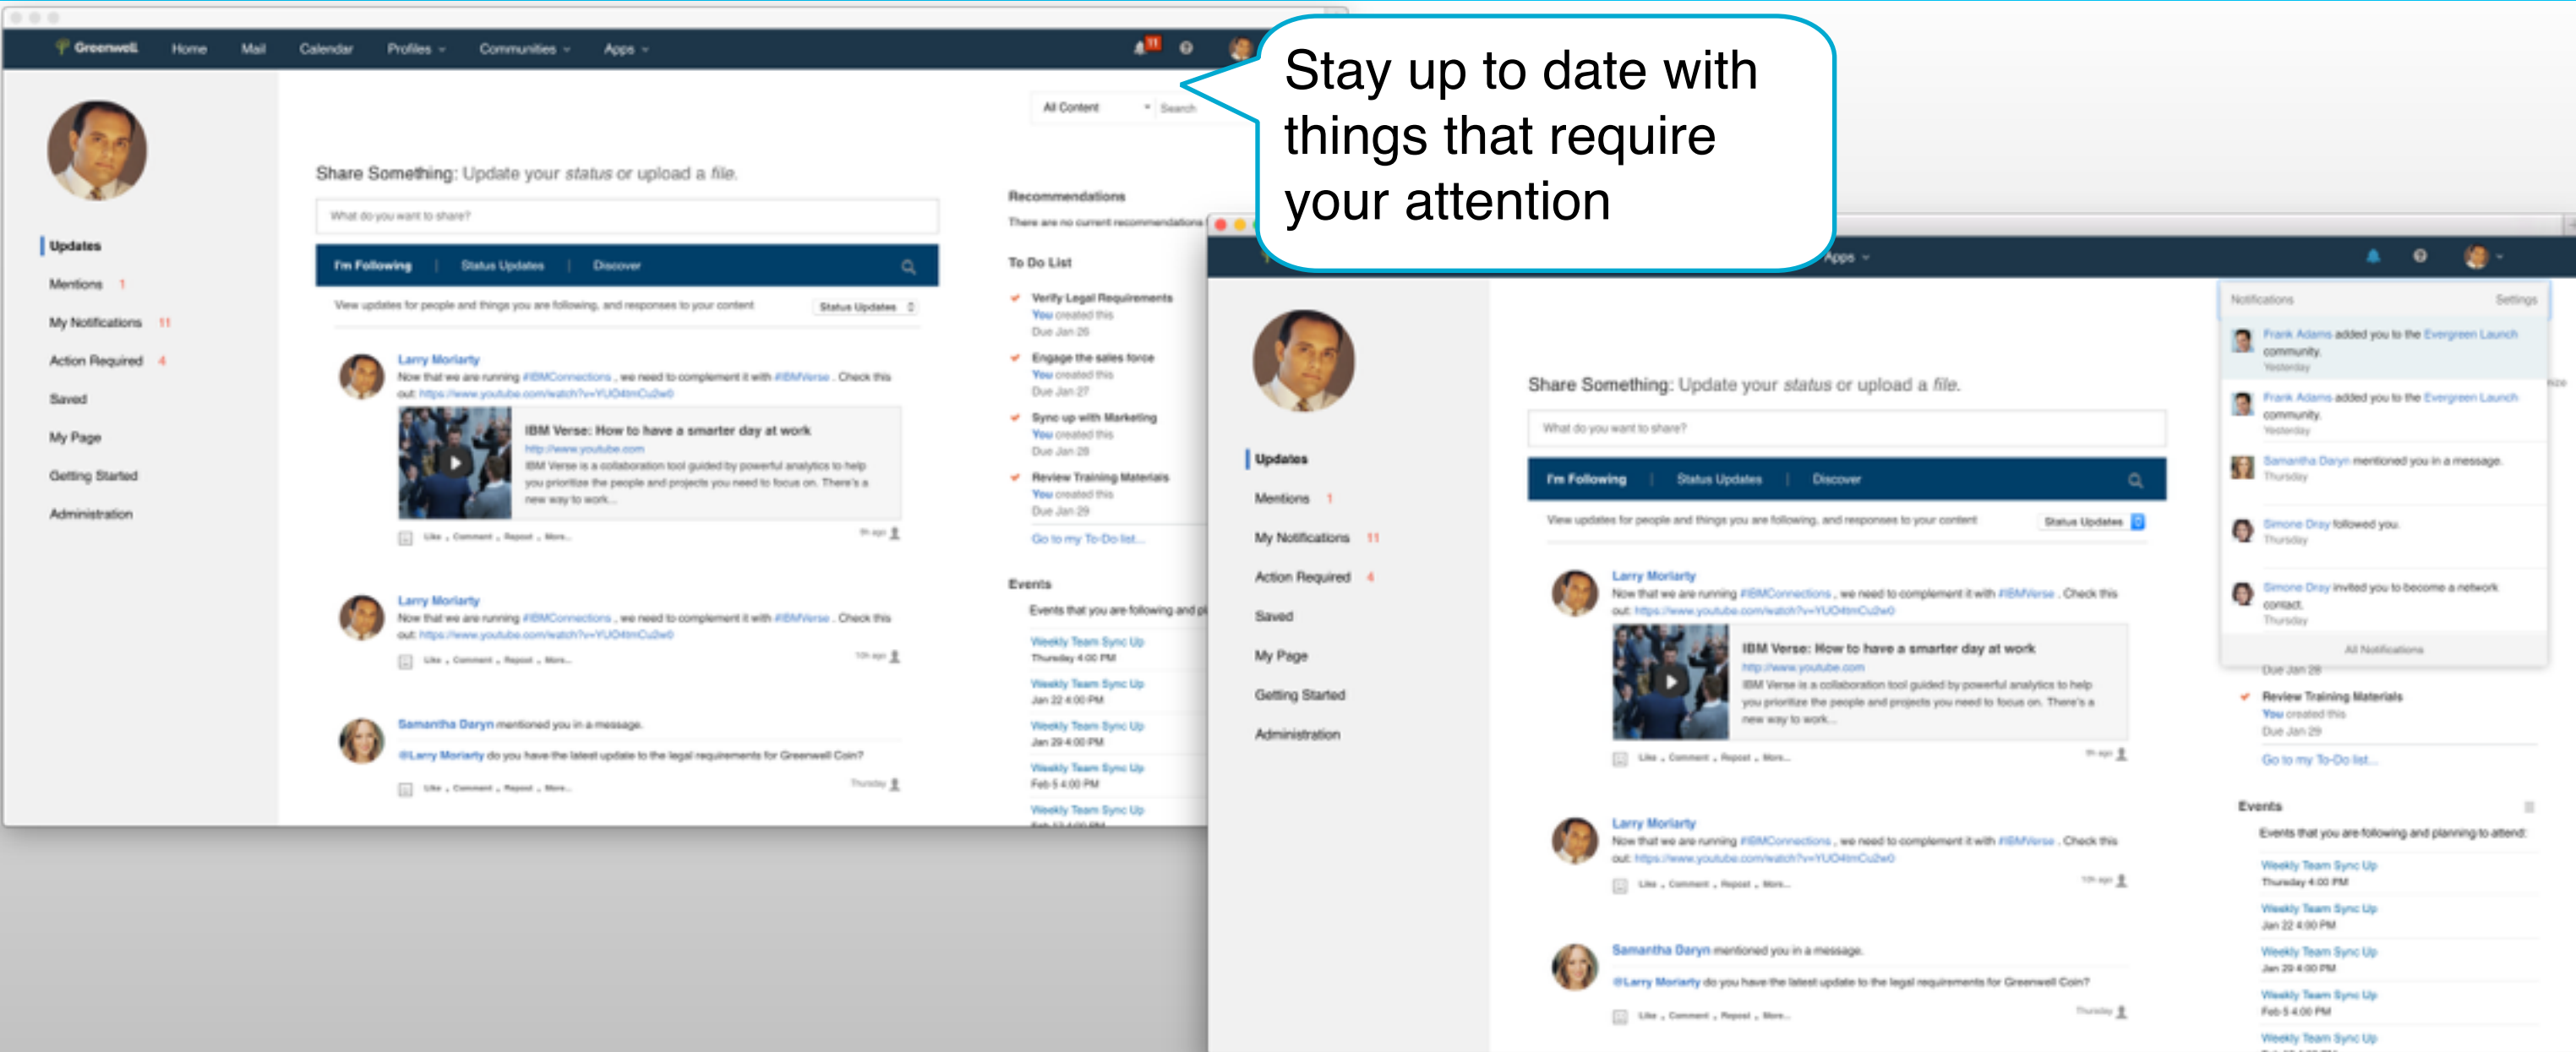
Stay up to date with things that require your attention

Greenwell Home Mail Calendar Profiles Communities Apps

All Content Search

Updates
Mentions 1
My Notifications 11
Action Required 4
Saved
My Page
Getting Started
Administration

Share Something: Update your status or upload a file.

What do you want to share?

I'm Following | Status Updates | Discover

View updates for people and things you are following, and responses to your content Status Updates

Larry Moriarty
Now that we are running #IBMConnections , we need to complement it with #IBMVerse . Check this out: https://www.youtube.com/watch?v=YUO4tmCu2w0

IBM Verse: How to have a smarter day at work
http://www.youtube.com
IBM Verse is a collaboration tool guided by powerful analytics to help you prioritize the people and projects you need to focus on. There's a new way to work...

Like . Comment . Repost . More...

Larry Moriarty
Now that we are running #IBMConnections , we need to complement it with #IBMVerse . Check this out: https://www.youtube.com/watch?v=YUO4tmCu2w0

Like . Comment . Repost . More...

Samantha Daryn mentioned you in a message.
@Larry Moriarty do you have the latest update to the legal requirements for Greenwell Coin?

Like . Comment . Repost . More... Thursday

Recommendations
There are no current recommendations

To Do List
Verify Legal Requirements
You created this
Due Jan 26
Engage the sales force
You created this
Due Jan 27
Sync up with Marketing
You created this
Due Jan 28
Review Training Materials
You created this
Due Jan 29
Go to my To-Do list...

Events
Events that you are following and planning to attend:
Weekly Team Sync Up
Thursday 4:00 PM
Weekly Team Sync Up
Jan 22 4:00 PM
Weekly Team Sync Up
Jan 29 4:00 PM
Weekly Team Sync Up
Feb 5 4:00 PM
Weekly Team Sync Up

Apps

Notifications Settings
Frank Adams added you to the Evergreen Launch community.
Yesterday
Frank Adams added you to the Evergreen Launch community.
Yesterday
Samantha Daryn mentioned you in a message.
Thursday
Simone Dray followed you.
Thursday
Simone Dray invited you to become a network contact.
Thursday
All Notifications